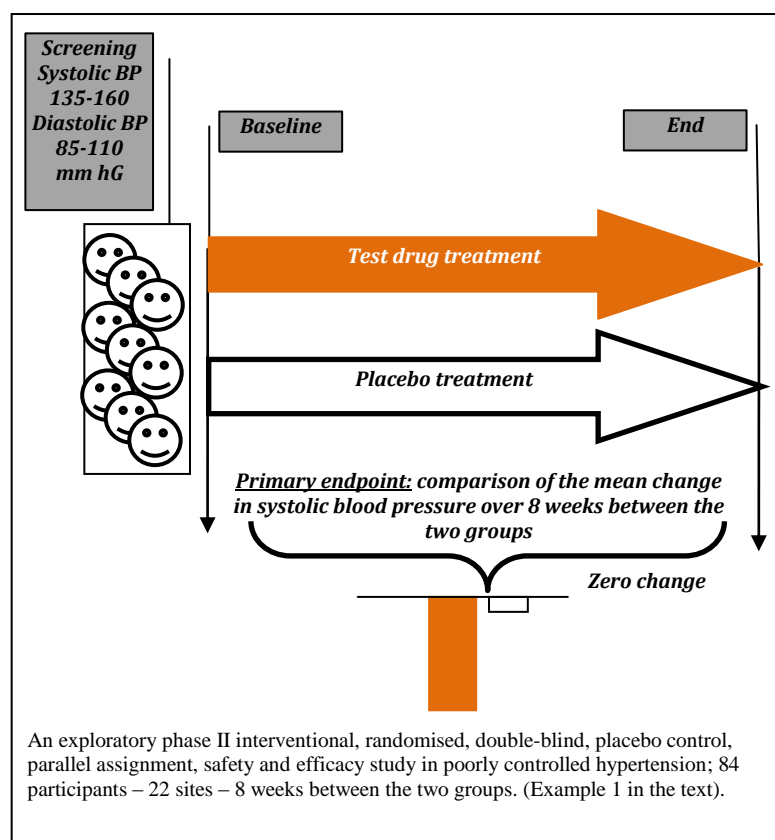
Screening
Systolic BP
135-160
Diastolic BP
85-110
mm hG

Baseline

End

Test drug treatment

Placebo treatment

Primary endpoint: comparison of the mean change in systolic blood pressure over 8 weeks between the two groups

Zero change

An exploratory phase II interventional, randomised, double-blind, placebo control, parallel assignment, safety and efficacy study in poorly controlled hypertension; 84 participants – 22 sites – 8 weeks between the two groups. (Example 1 in the text).